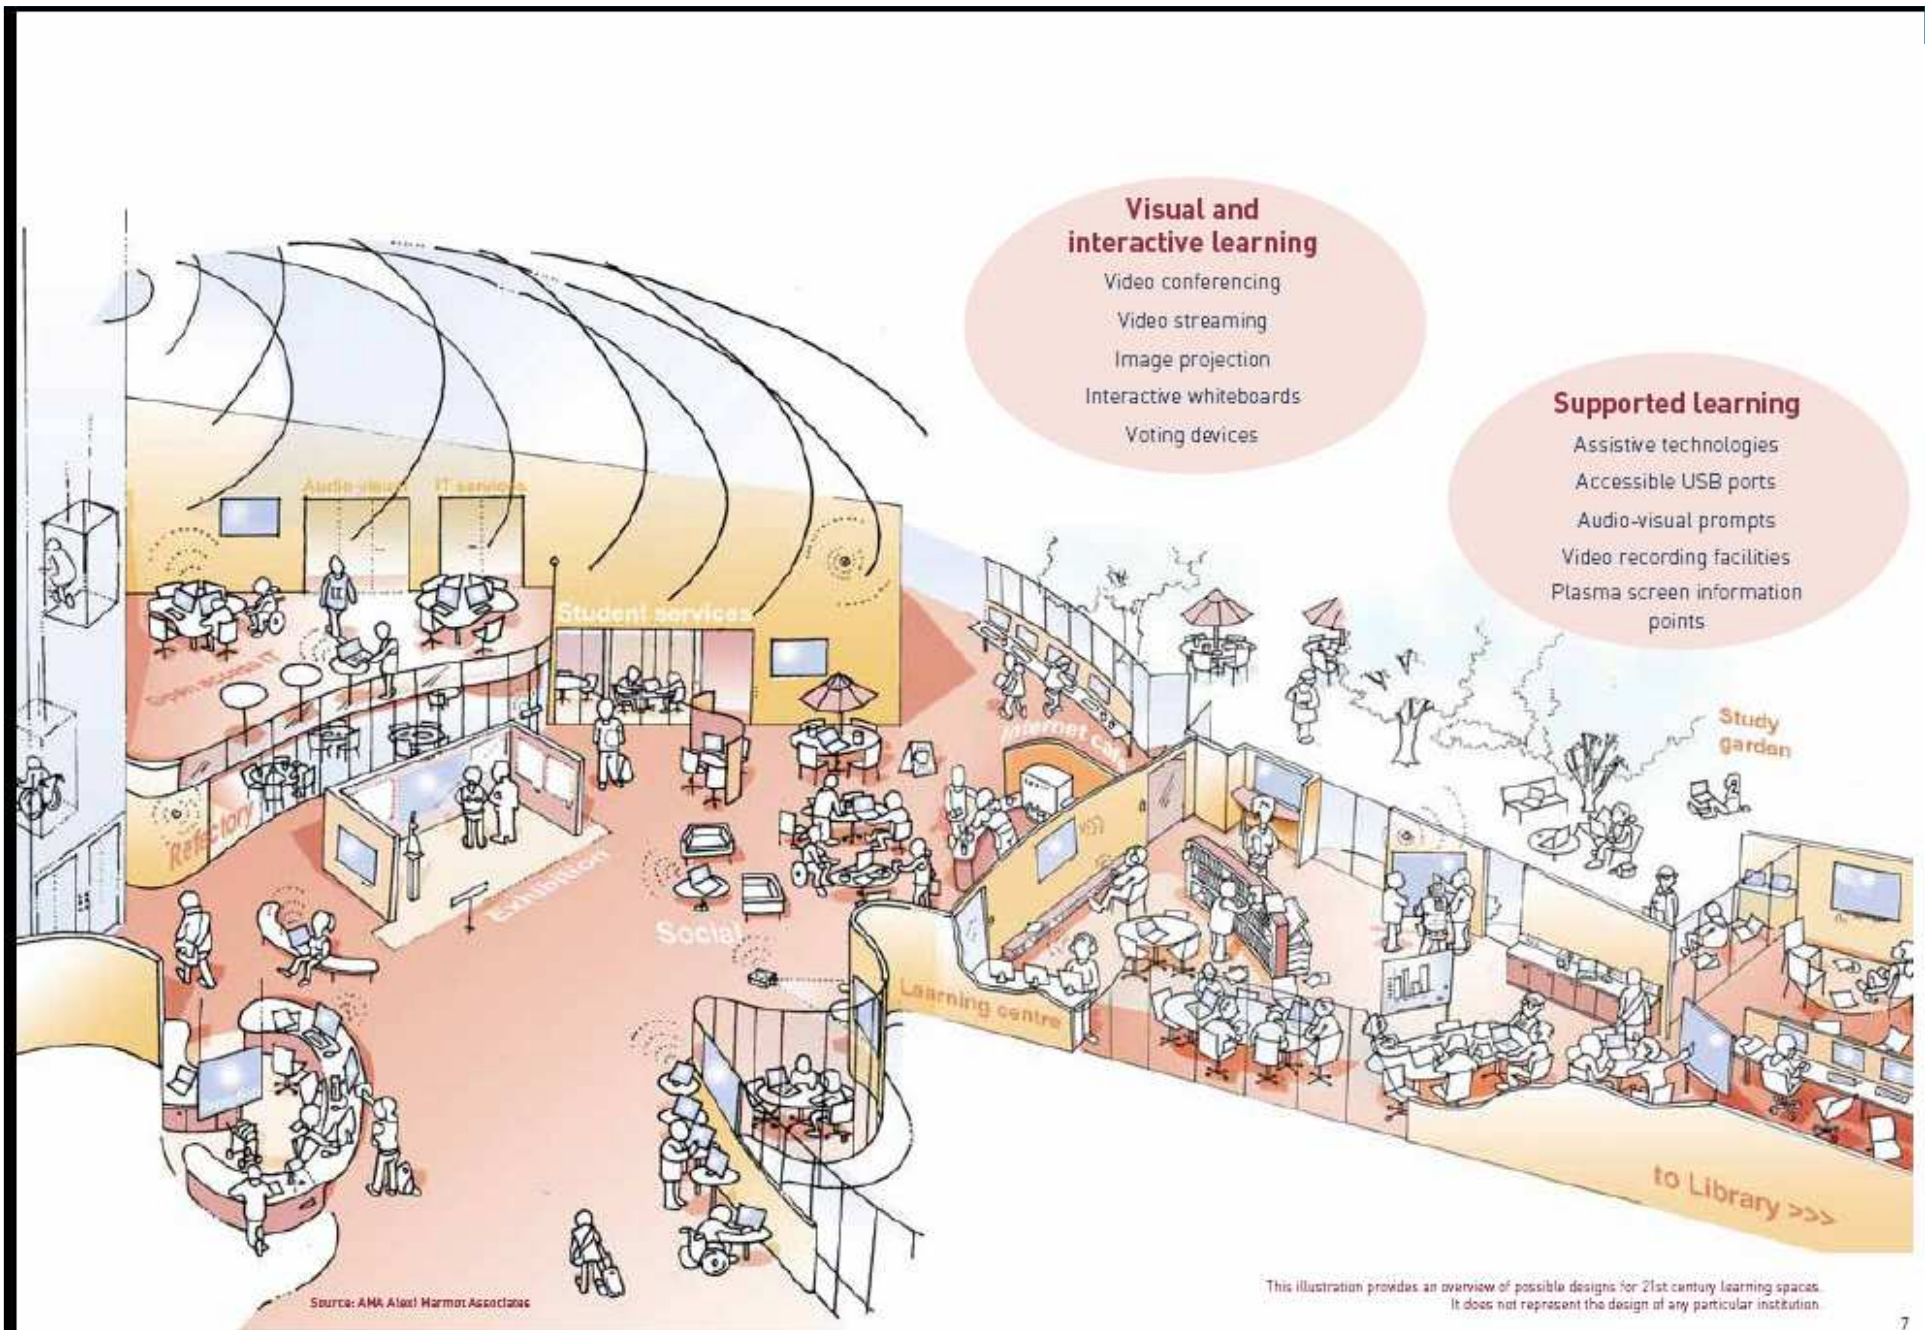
Visual and interactive learning

Video conferencing

Video streaming

Image projection

Interactive whiteboards

Voting devices

Supported learning

Assistive technologies

Accessible USB ports

Audio-visual prompts

Video recording facilities

Plasma screen information points

Audio-visual

IT services

Student services

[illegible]

Refectory

Exhibition

Social

Internet café

Learning centre

Study garden

to Library >>>

Source: AMA Alexi Marmot Associates

This illustration provides an overview of possible designs for 21st century learning spaces. It does not represent the design of any particular institution.

7